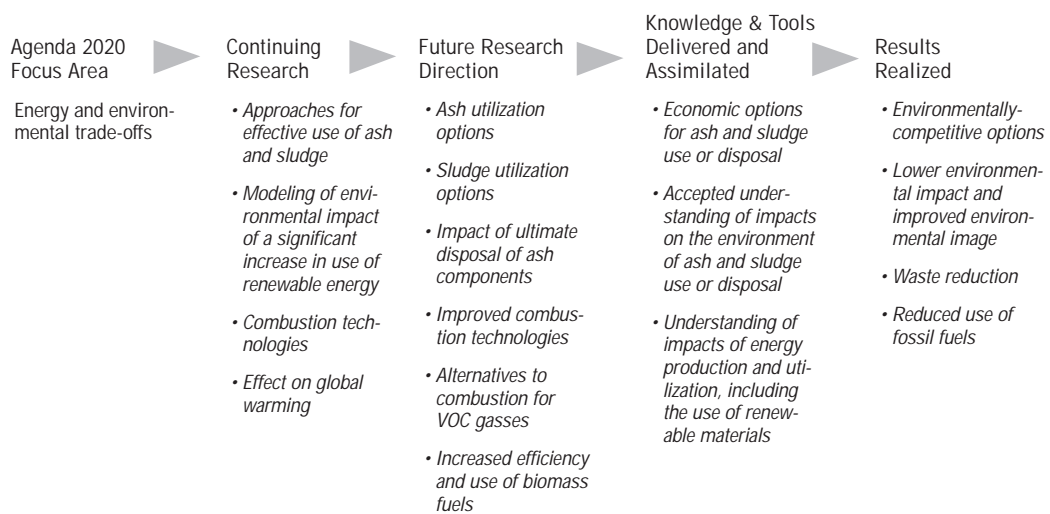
Agenda 2020 Focus Area

Energy and environmental trade-offs

Continuing Research

• Approaches for effective use of ash and sludge

• Modeling of environmental impact of a significant increase in use of renewable energy

• Combustion technologies

• Effect on global warming

Future Research Direction

• Ash utilization options

• Sludge utilization options

• Impact of ultimate disposal of ash components

• Improved combustion technologies

• Alternatives to combustion for VOC gasses

• Increased efficiency and use of biomass fuels

Knowledge & Tools Delivered and Assimilated

• Economic options for ash and sludge use or disposal

• Accepted understanding of impacts on the environment of ash and sludge use or disposal

• Understanding of impacts of energy production and utilization, including the use of renewable materials

Results Realized

• Environmentally-competitive options

• Lower environmental impact and improved environmental image

• Waste reduction

• Reduced use of fossil fuels